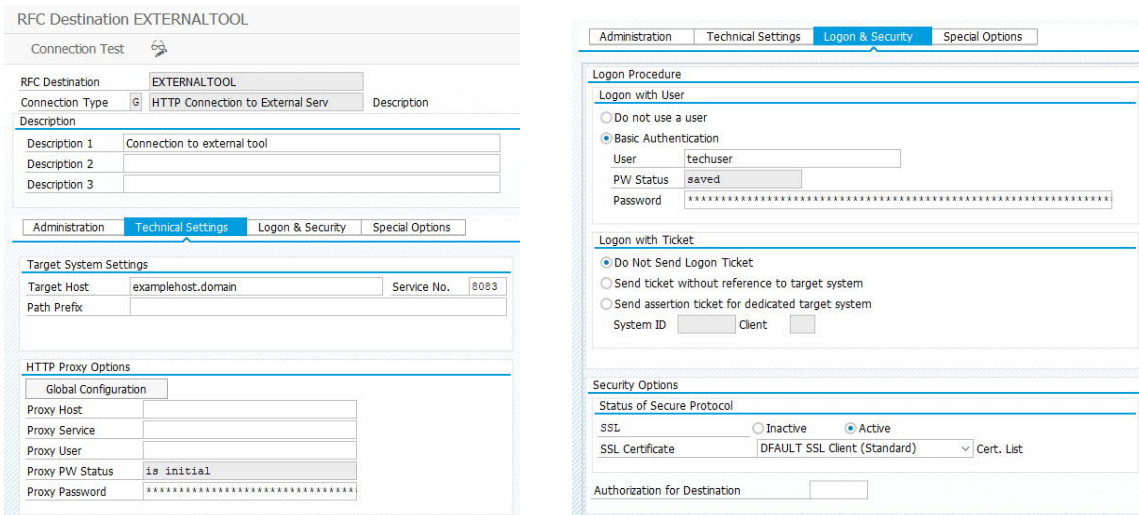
RFC Destination EXTERNALTOOL

Connection Test

RFC Destination EXTERNALTOOL
Connection Type G HTTP Connection to External Serv Description

Description
Description 1 Connection to external tool
Description 2
Description 3

Administration | Technical Settings | Logon & Security | Special Options

Target System Settings
Target Host examplehost.domain Service No. 8083
Path Prefix

HTTP Proxy Options
Global Configuration
Proxy Host
Proxy Service
Proxy User
Proxy PW Status is initial
Proxy Password ******************************

Administration | Technical Settings | Logon & Security | Special Options

Logon Procedure
Logon with User
Do not use a user
Basic Authentication
User techuser
PW Status saved
Password ****************************************************************

Logon with Ticket
Do Not Send Logon Ticket
Send ticket without reference to target system
Send assertion ticket for dedicated target system
System ID Client

Security Options
Status of Secure Protocol
SSL Inactive Active
SSL Certificate DFAULT SSL Client (Standard) Cert. List

Authorization for Destination